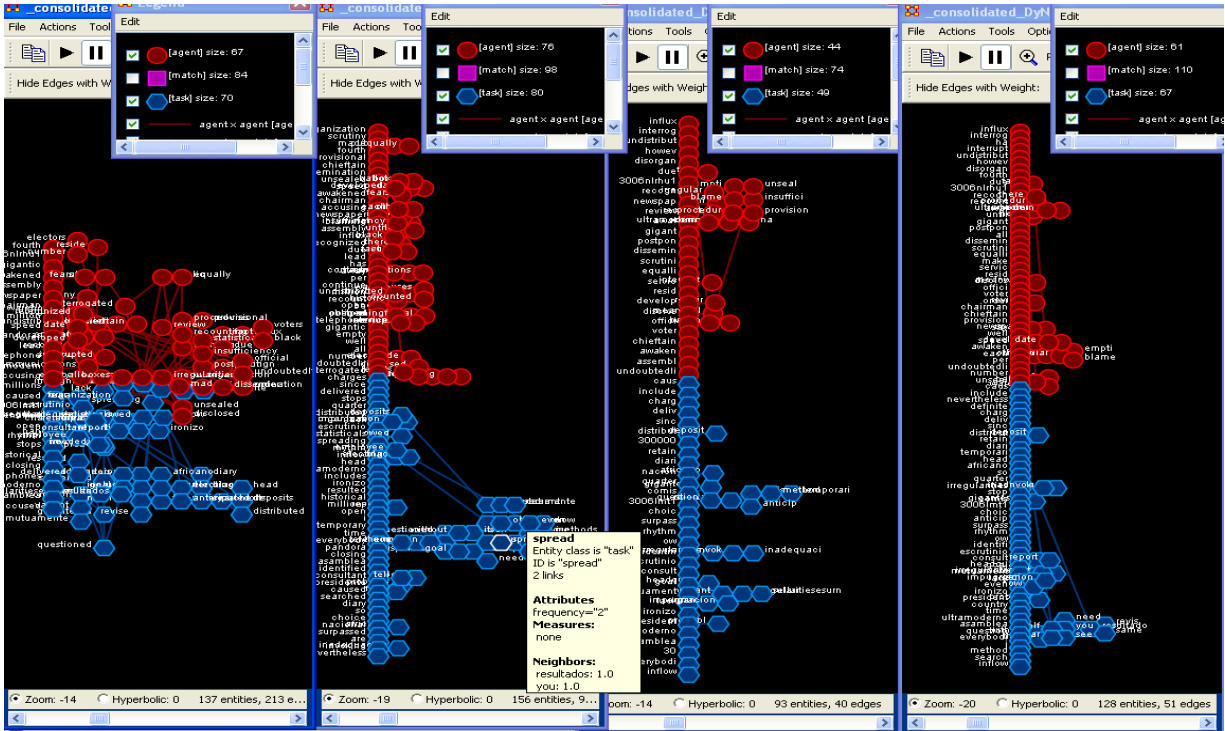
_consolidated
File Actions Tools
Legend
Edit
[agent] size: 67
[match] size: 84
[task] size: 70
agent x agent [age
Hide Edges with W

electors
fourth
reside
number
gigantic
awakened
fearful
equally
newspaper
chairman
interrogated
assembly
recount
review
provisional
voters
statistical
black
insufficiency
official
irregular
undoubtedly
dissemination
unsealed
disclosed
caused
organization
ironizo
africano
diary
closing
head
deposits
distributed
revise
mutuamente
questioned

Zoom: -14 Hyperbolic: 0 137 entities, 213 e...

_consolidated
File Actions Tools
Edit
[agent] size: 76
[match] size: 98
[task] size: 80
agent x agent [age
Hide Edges with W

organization
scrutiny
equally
fourth
provisional
chieftain
unsealed
awakened
chairman
accusing
newspaper
assembly
recognized
lead
continued
undoubtedly
official
telephone
gigantic
empty
well
all
number
undoubtedly
interrogated
changes
since
delivered
stops
quarter
distributed
deposits
scrutinio
statistical
spreading
head
amodermo
includes
resulted
historical
temporary
time
everybody
pandora
closing
asamblea
identified
consultant
president
caused
searched
diary
choice
nacional
surpassed
are
need
nevertheless
goal

spread
Entity class is "task"
ID is "spread"
2 links
Attributes
frequency="2"
Measures:
none
Neighbors:
resultados: 1.0
you: 1.0

Zoom: -19 Hyperbolic: 0 156 entities, 9...

_consolidated_D
Actions Tools
Edit
[agent] size: 44
[match] size: 74
[task] size: 49
agent x agent [age
Edges with Weigh

influx
interrog
undistribut
howev
disorgan
dueto
3006nlrhu1
recog
empti
unseal
newspap
blame
insuffici
review
procedur
provision
ultramoderno
gigant
postpon
dissemin
scrutini
equalli
resid
develop
offici
voter
chieftain
awaken
assembl
undoubtedli
caus
include
charg
deliv
sinc
distribut
deposit
300000
retain
diari
nacion
3006lmt1
choic
surpass
rhythm
scrutinio
head
ironizo
resident
moderno
asamblea
30
everybodi
inflow
method
temporari
anticip
envok
inadequaci
pollutiesesurn

Zoom: -14 Hyperbolic: 0 93 entities, 40 edges

_consolidated_DyN
File Actions Tools Optio
Edit
[agent] size: 61
[match] size: 110
[task] size: 67
agent x agent [age
Hide Edges with Weight:

influx
interrog
interrupt
undistribut
howev
disorgan
3006nlrhu1
recog
ultramoderno
gigant
postpon
all
dissemin
scrutini
equalli
make
servic
resid
offici
voter
chairman
chieftain
provision
newsp
well
date
awaken
empti
blame
undoubtedli
number
unseal
include
nevertheless
definite
charg
deliv
sinc
distribut
deposit
retain
diari
temporari
head
africano
quarter
irregular
stop
3006lmt1
choic
arrival
surpass
rhythm
identifi
scrutinio
report
head
impugnacion
everybodi
ironizo
president
country
time
ultramoderno
asamblea
question
everybody
method
search
inflow
need
you
see
same

Zoom: -20 Hyperbolic: 0 128 entities, 51 edges